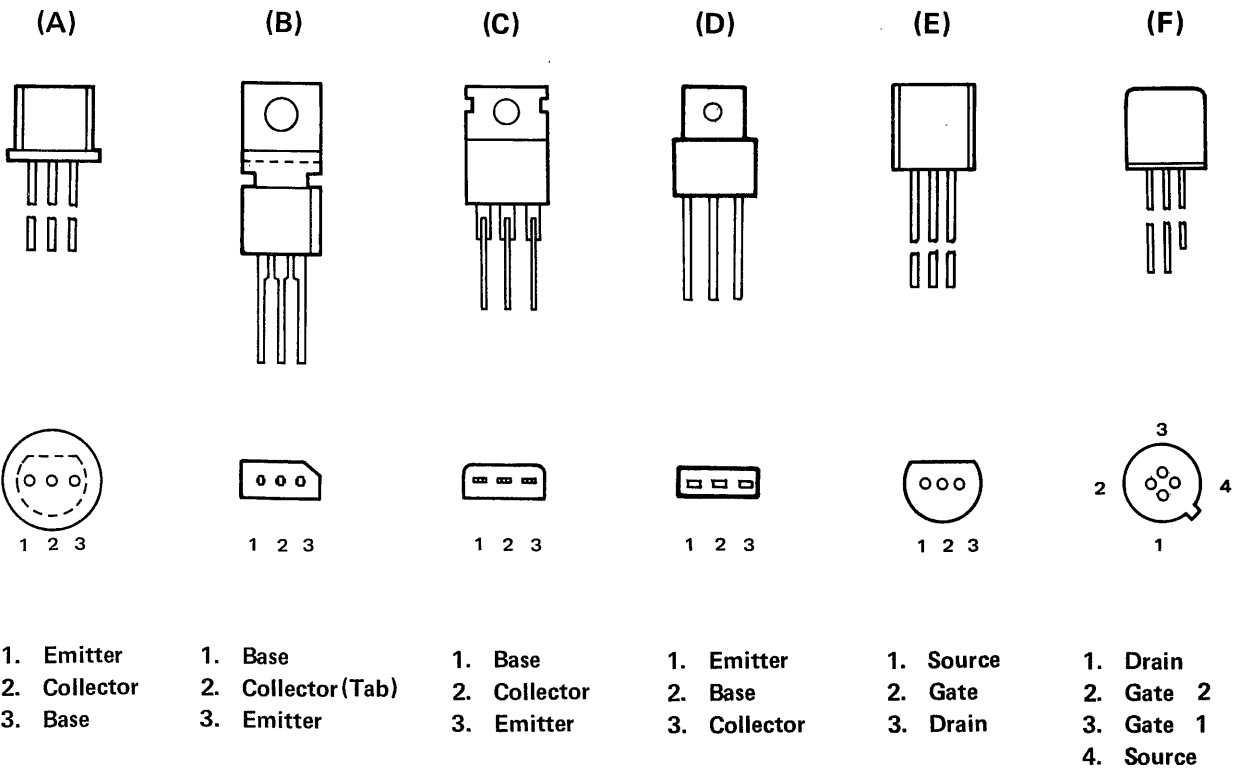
(A)

1 2 3

1. Emitter
2. Collector
3. Base

(B)

1 2 3

1. Base
2. Collector (Tab)
3. Emitter

(C)

1 2 3

1. Base
2. Collector
3. Emitter

(D)

1 2 3

1. Emitter
2. Base
3. Collector

(E)

1 2 3

1. Source
2. Gate
3. Drain

(F)

3
2 4
1

1. Drain
2. Gate 2
3. Gate 1
4. Source